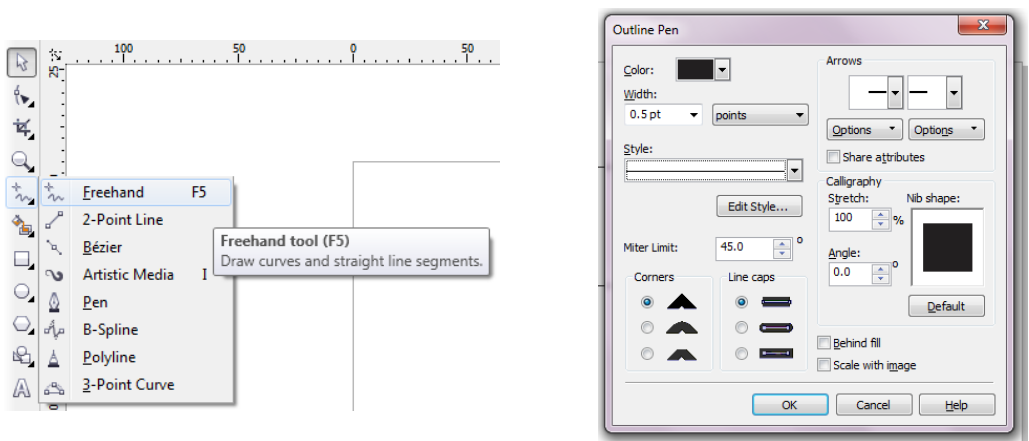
100 50 0 50

Freehand F5
2-Point Line
Bézier
Artistic Media I
Pen
B-Spline
Polyline
3-Point Curve

Freehand tool (F5)
Draw curves and straight line segments.

Outline Pen

Color:
Width:
0.5 pt
points
Style:
Edit Style...
Miter Limit: 45.0 °
Corners
Line caps
Arrows
Options
Options
Share attributes
Calligraphy
Stretch:
100 %
Nib shape:
Angle:
0.0 °
Default
Behind fill
Scale with image
OK
Cancel
Help